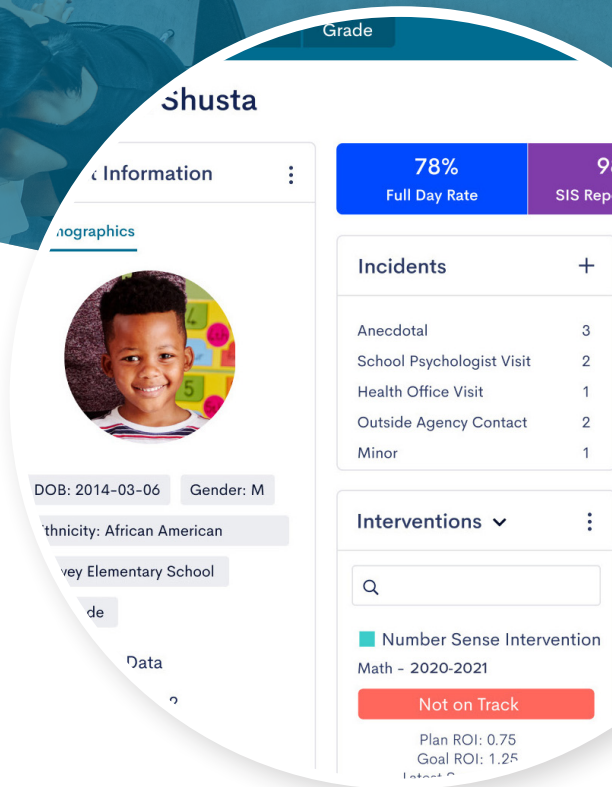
Grade

Shusta

Information

nographics

DOB: 2014-03-06

Gender: M

thnicity: African American

vey Elementary School

de

Data

78%
Full Day Rate

9
SIS Rep

Incidents +

| | |
|---|---|
| Anecdotal | 3 |
| School Psychologist Visit | 2 |
| Health Office Visit | 1 |
| Outside Agency Contact | 2 |
| Minor | 1 |

Interventions

Number Sense Intervention
Math - 2020-2021

Not on Track

Plan ROI: 0.75
Goal ROI: 1.25
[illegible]